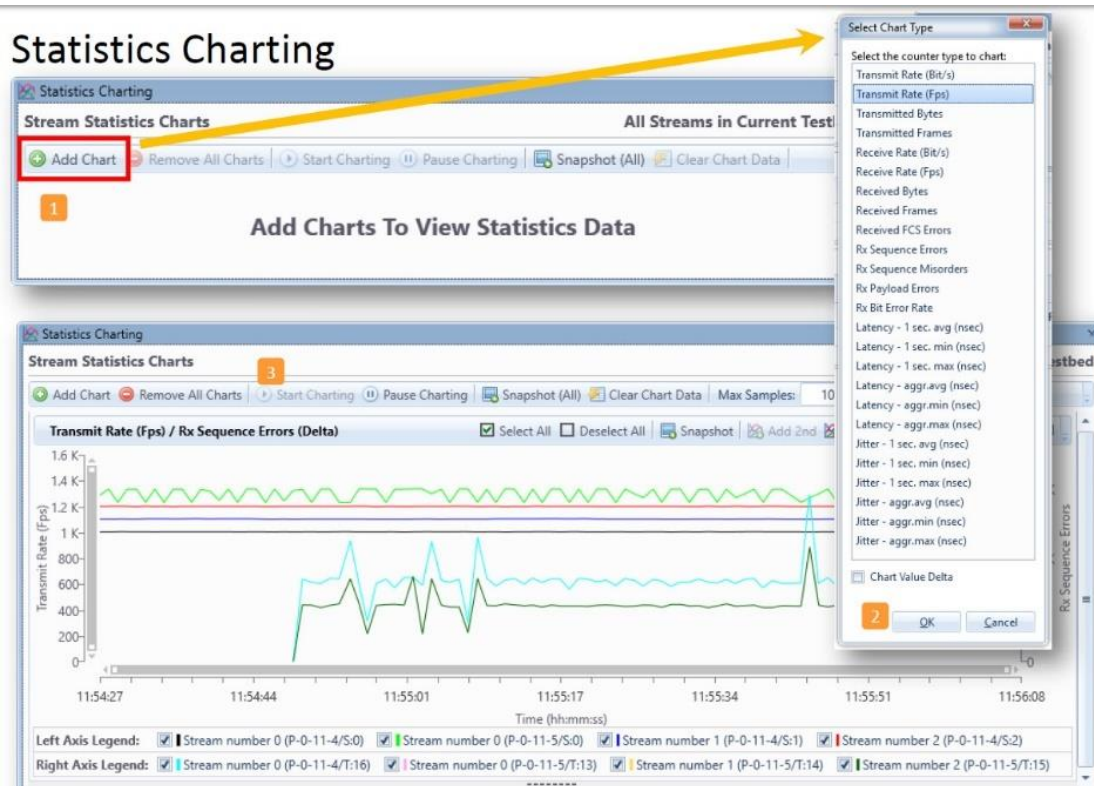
Statistics Charting

Statistics Charting

Stream Statistics Charts

All Streams in Current Testb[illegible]

Add Chart | Remove All Charts | Start Charting | Pause Charting | Snapshot (All) | Clear Chart Data

1

Add Charts To View Statistics Data

Select Chart Type

Select the counter type to chart:

Transmit Rate (Bit/s)
Transmit Rate (Fps)
Transmitted Bytes
Transmitted Frames
Receive Rate (Bit/s)
Receive Rate (Fps)
Received Bytes
Received Frames
Received FCS Errors
Rx Sequence Errors
Rx Sequence Misorders
Rx Payload Errors
Rx Bit Error Rate
Latency - 1 sec. avg (nsec)
Latency - 1 sec. min (nsec)
Latency - 1 sec. max (nsec)
Latency - aggr.avg (nsec)
Latency - aggr.min (nsec)
Latency - aggr.max (nsec)
Jitter - 1 sec. avg (nsec)
Jitter - 1 sec. min (nsec)
Jitter - 1 sec. max (nsec)
Jitter - aggr.avg (nsec)
Jitter - aggr.min (nsec)
Jitter - aggr.max (nsec)

Chart Value Delta

2

OK

Cancel

Statistics Charting

Stream Statistics Charts

estbed

3

Add Chart | Remove All Charts | Start Charting | Pause Charting | Snapshot (All) | Clear Chart Data | Max Samples: 10

Transmit Rate (Fps) / Rx Sequence Errors (Delta)

Select All | Deselect All | Snapshot | Add 2nd

1.6 K
1.4 K
1.2 K
1 K
800
600
400
200
0

Transmit Rate (Fps)

Rx Sequence Errors

0

11:54:27 11:54:44 11:55:01 11:55:17 11:55:34 11:55:51 11:56:08

Time (hh:mm:ss)

Left Axis Legend: Stream number 0 (P-0-11-4/S:0) Stream number 0 (P-0-11-5/S:0) Stream number 1 (P-0-11-4/S:1) Stream number 2 (P-0-11-4/S:2)

Right Axis Legend: Stream number 0 (P-0-11-4/T:16) Stream number 0 (P-0-11-5/T:13) Stream number 1 (P-0-11-5/T:14) Stream number 2 (P-0-11-5/T:15)